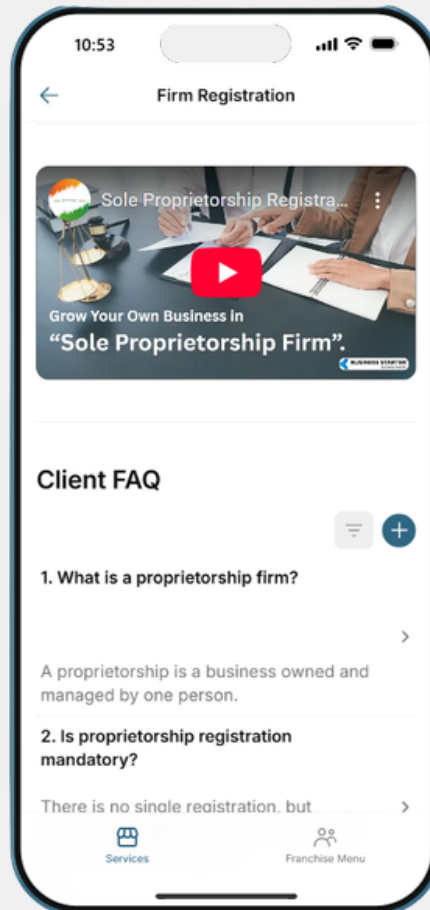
10:53

Firm Registration

Sole Proprietorship Registra...

Grow Your Own Business in
"Sole Proprietorship Firm".

BUSINESS STARTUP

Client FAQ

1. What is a proprietorship firm?

A proprietorship is a business owned and managed by one person.

2. Is proprietorship registration mandatory?

There is no single registration, but

Services

Franchise Menu